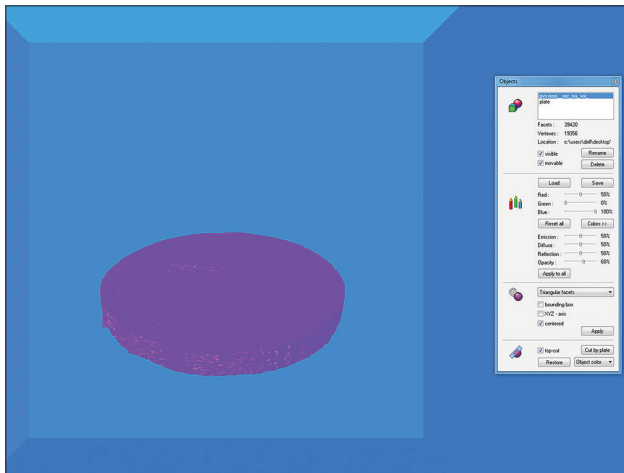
Objects

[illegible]
plate

Facets : 39420
Vertexes : 19056
Location : c:\users\dell\desktop\

visible
movable

Rename
Delete

Load
Save

Red : 50%
Green : 0%
Blue : 100%

Reset all
Colors >>

Emission : 50%
Diffuse : 50%
Reflection : 50%
Opacity : 60%

Apply to all

Triangular facets

bounding box
XYZ - axis
centered

Apply

top-cut
Cut by plate
Restore
Object color